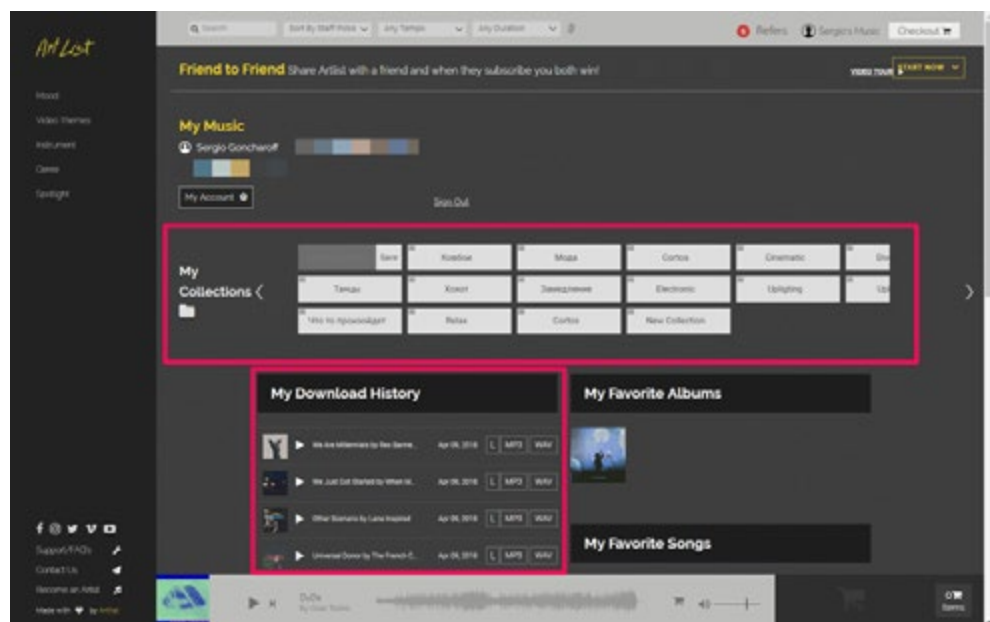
Art List

Mood
Video themes
Instrument
Genre
Spotlight

Search
Sort By Staff Picks
Any Tempo
Any Duration

Refers
Sergio's Music
Checkout

Friend to Friend Share Artlist with a friend and when they subscribe you both win!

VIDEO TOUR
START NOW

My Music
Sergio Goncharoff

My Account

Sign Out

My Collections

Best
Колбой
Мода
Cortos
Cinematic
Танцы
Хокот
Замедление
Electronic
Uplifting
Что то произойдет
Relax
Cortos
New Collection

My Download History

We Are Millennials by Rex Banner
Apr 09, 2018
L
MP3
WAV
We Just Got Started by When W...
Apr 09, 2018
L
MP3
WAV
Other Scenario by Luna Inspired
Apr 09, 2018
L
MP3
WAV
Universal Dance by The French C...
Apr 09, 2018
L
MP3
WAV

My Favorite Albums

My Favorite Songs

Support/FAQs
Contact Us
Become an Artist
Made with by Artlist

DuDa
By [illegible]

0
Items